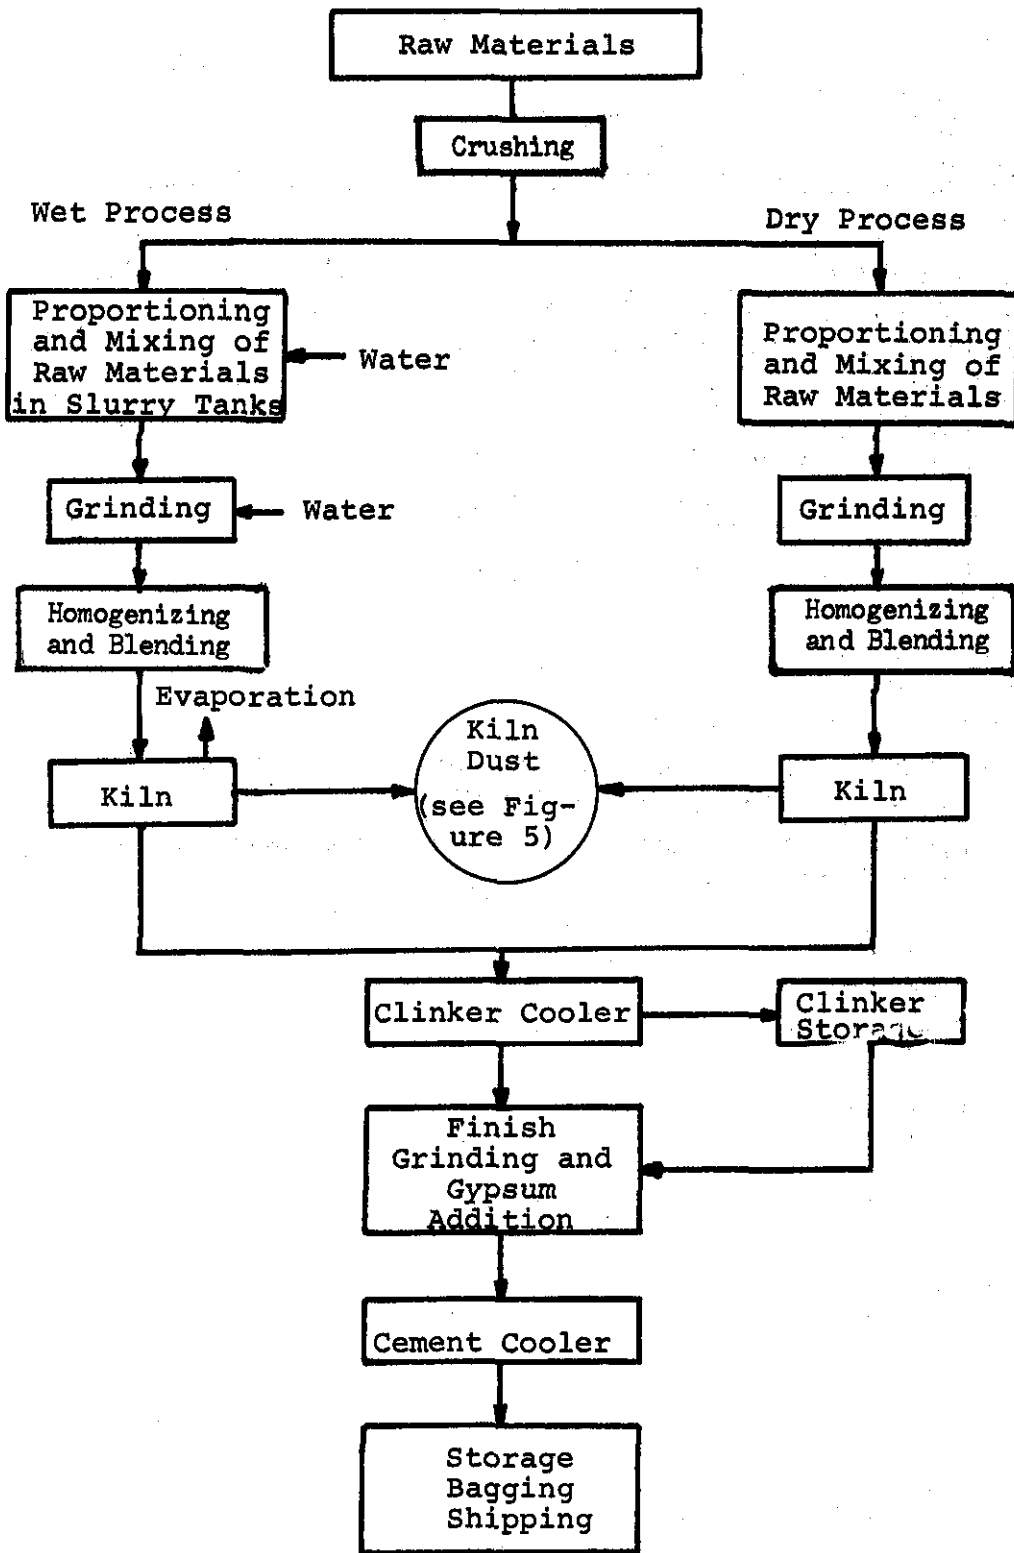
Raw Materials

Crushing

Wet Process

Dry Process

Proportioning and Mixing of Raw Materials in Slurry Tanks

Water

Proportioning and Mixing of Raw Materials

Grinding

Water

Grinding

Homogenizing and Blending

Homogenizing and Blending

Evaporation

Kiln

Kiln Dust (see Figure 5)

Kiln

Clinker Cooler

Clinker Storage

Finish Grinding and Gypsum Addition

Cement Cooler

Storage Bagging Shipping